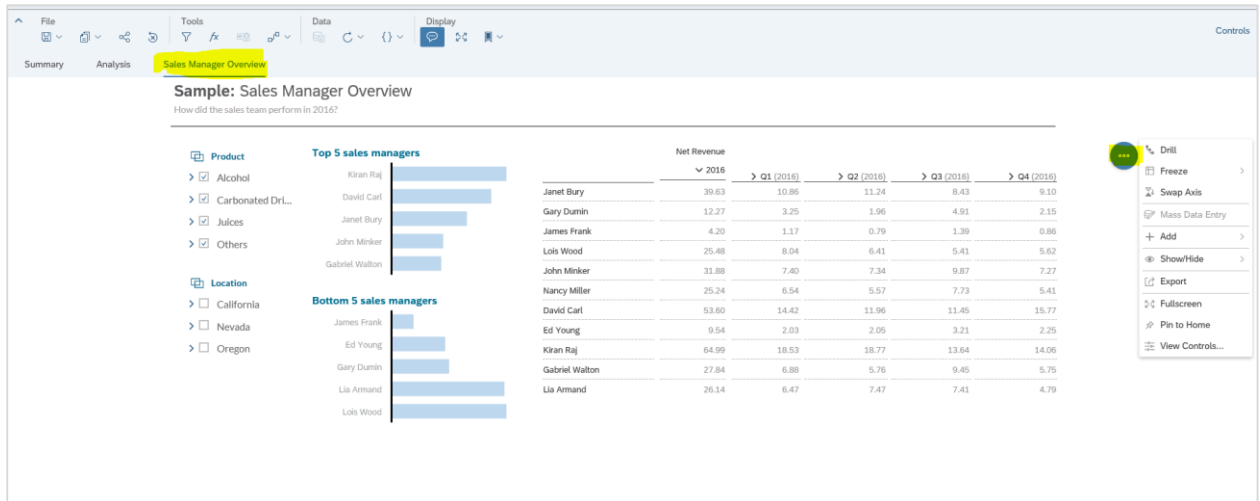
File Tools Data Display Controls

Summary Analysis Sales Manager Overview

**Sample:** Sales Manager Overview
How did the sales team perform in 2016?

Product
Alcohol
Carbonated Dri...
Juices
Others

Location
California
Nevada
Oregon

Top 5 sales managers
Kiran Raj
David Carl
Janet Bury
John Minker
Gabriel Walton

Bottom 5 sales managers
James Frank
Ed Young
Gary Dumin
Lia Armand
Lois Wood

Net Revenue

| | 2016 | Q1 (2016) | Q2 (2016) | Q3 (2016) | Q4 (2016) |
|---|---|---|---|---|---|
| Janet Bury | 39.63 | 10.86 | 11.24 | 8.43 | 9.10 |
| Gary Dumin | 12.27 | 3.25 | 1.96 | 4.91 | 2.15 |
| James Frank | 4.20 | 1.17 | 0.79 | 1.39 | 0.86 |
| Lois Wood | 25.48 | 8.04 | 6.41 | 5.41 | 5.62 |
| John Minker | 31.88 | 7.40 | 7.34 | 9.87 | 7.27 |
| Nancy Miller | 25.24 | 6.54 | 5.57 | 7.73 | 5.41 |
| David Carl | 53.60 | 14.42 | 11.96 | 11.45 | 15.77 |
| Ed Young | 9.54 | 2.03 | 2.05 | 3.21 | 2.25 |
| Kiran Raj | 64.99 | 18.53 | 18.77 | 13.64 | 14.06 |
| Gabriel Walton | 27.84 | 6.88 | 5.76 | 9.45 | 5.75 |
| Lia Armand | 26.14 | 6.47 | 7.47 | 7.41 | 4.79 |

...
Drill
Freeze
Swap Axis
Mass Data Entry
Add
Show/Hide
Export
Fullscreen
Pin to Home
View Controls...